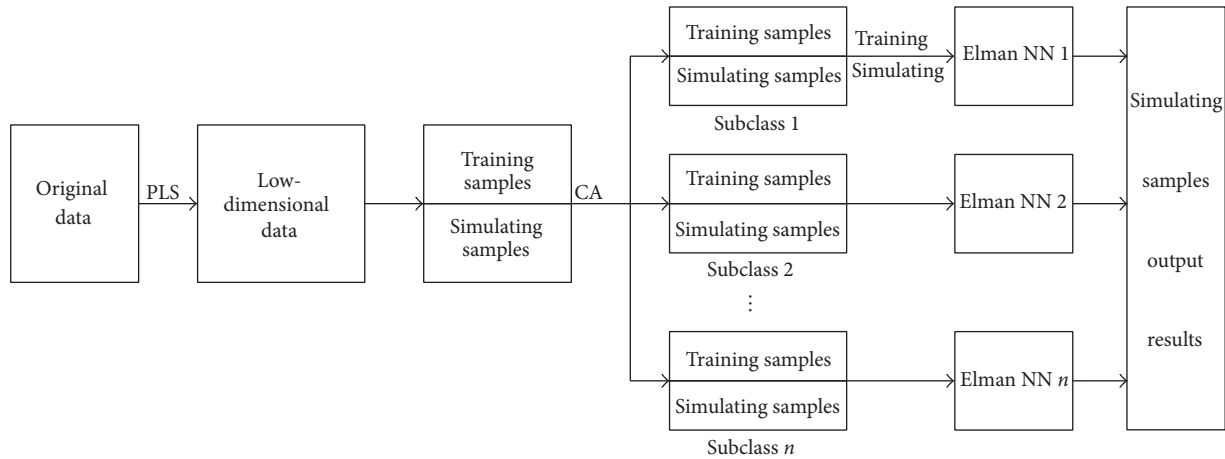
Original data

PLS

Low-dimensional data

Training samples

Simulating samples

CA

Training samples

Simulating samples

Subclass 1

Training

Simulating

Elman NN 1

Training samples

Simulating samples

Subclass 2

Elman NN 2

⋮

Training samples

Simulating samples

Subclass $n$

Elman NN $n$

Simulating samples output results